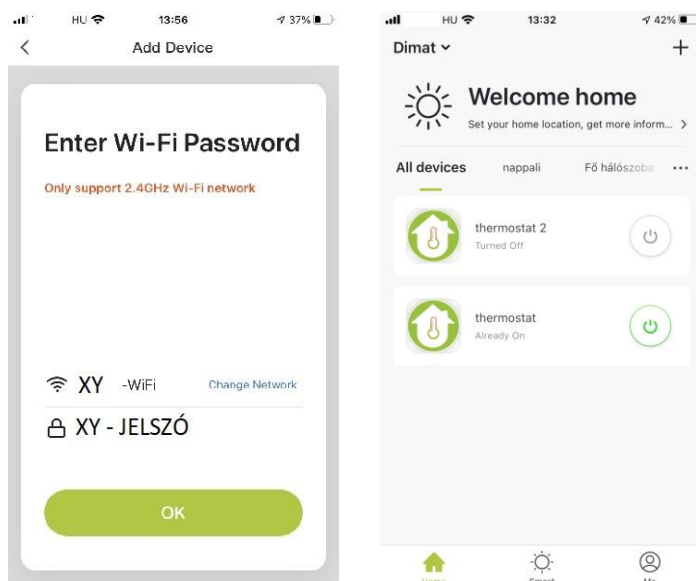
HU 13:56 37%
Add Device

Enter Wi-Fi Password

Only support 2.4GHz Wi-Fi network

XY -WiFi Change Network

XY - JELSZÓ

OK

HU 13:32 42%
Dimat +

Welcome home
Set your home location, get more inform... >

All devices nappali Fő hálószoba ···

thermostat 2
Turned Off

thermostat
Already On

Home Smart Me